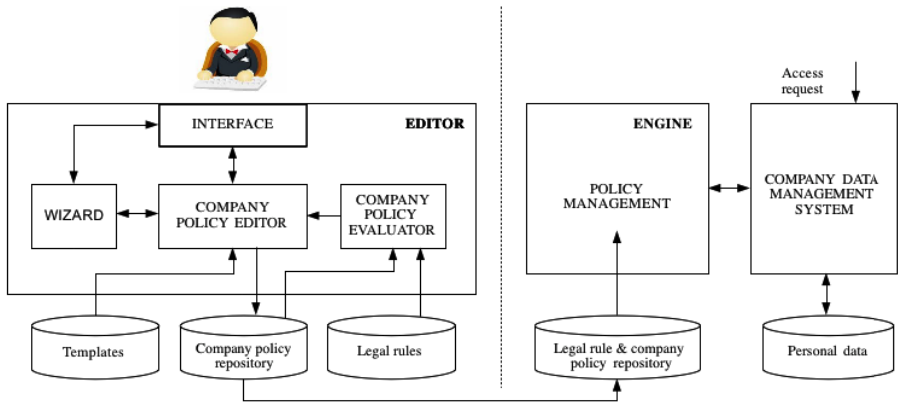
EDITOR

INTERFACE

WIZARD

COMPANY POLICY EDITOR

COMPANY POLICY EVALUATOR

Templates

Company policy repository

Legal rules

ENGINE

POLICY MANAGEMENT

Access request

COMPANY DATA MANAGEMENT SYSTEM

Legal rule & company policy repository

Personal data